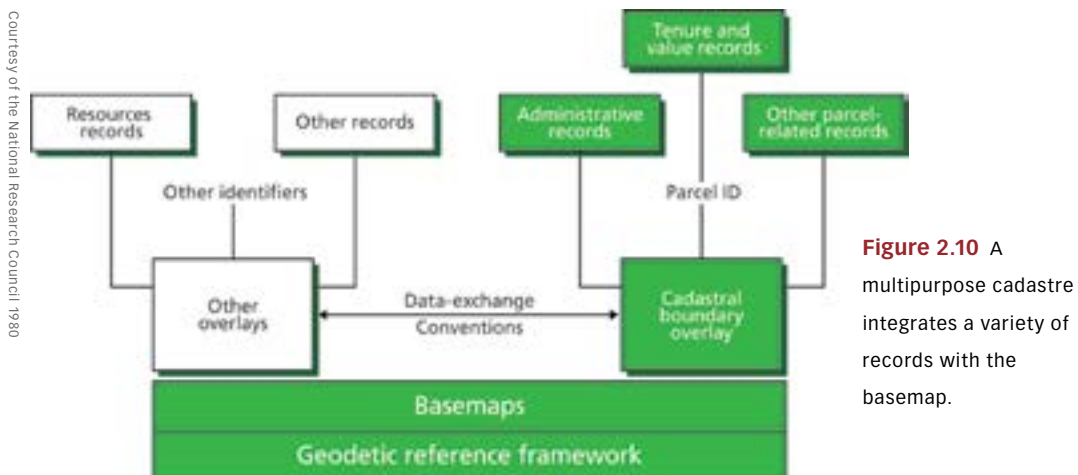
Courtesy of the National Research Council 1980

Tenure and value records

Resources records

Other records

Administrative records

Other parcel-related records

Other identifiers

Parcel ID

Other overlays

Data-exchange Conventions

Cadastral boundary overlay

Basemaps

Geodetic reference framework

**Figure 2.10** A multipurpose cadastre integrates a variety of records with the basemap.